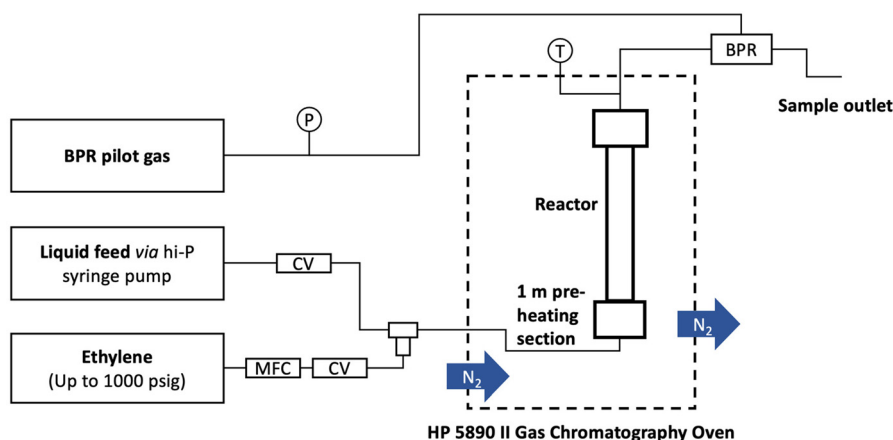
T

BPR

Sample outlet

P

BPR pilot gas

Reactor

Liquid feed *via* hi-P syringe pump

CV

1 m preheating section

$N_2$

Ethylene (Up to 1000 psig)

MFC

CV

$N_2$

HP 5890 II Gas Chromatography Oven